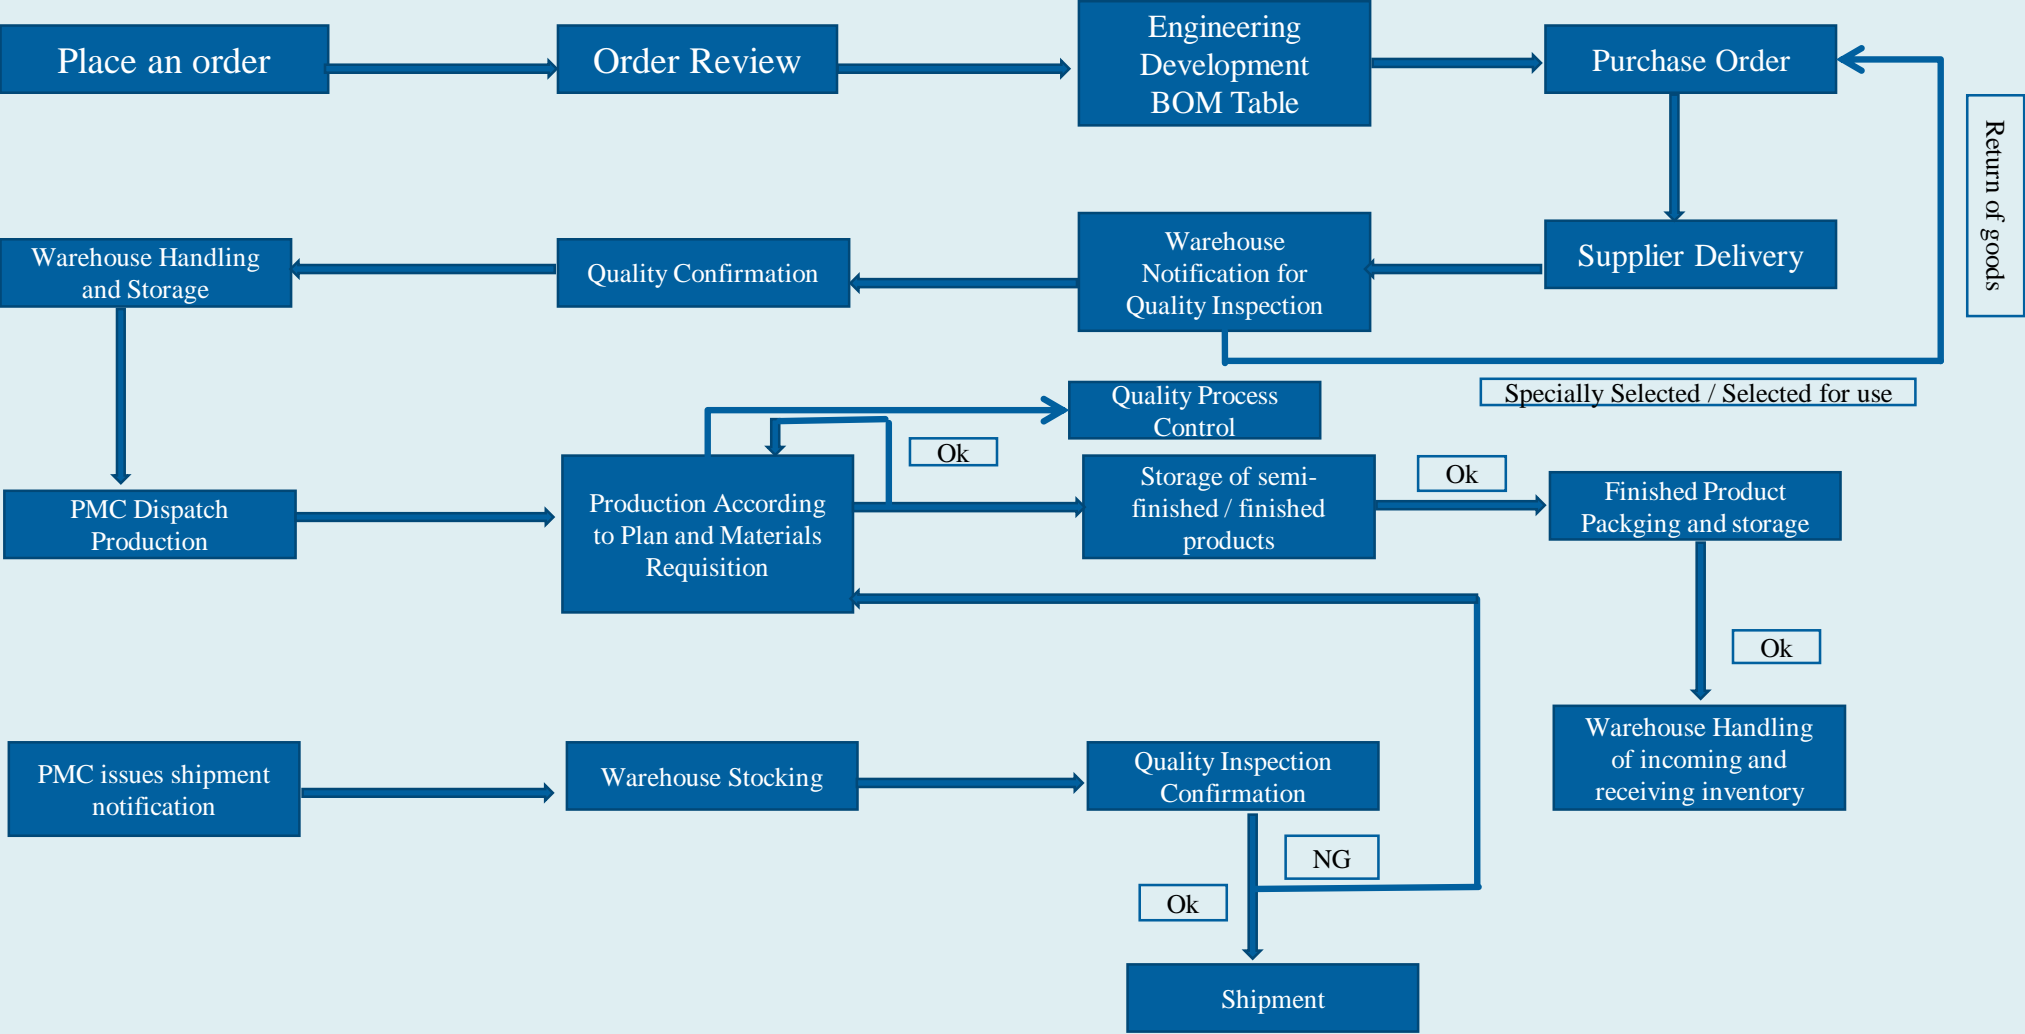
Place an order

Order Review

Engineering Development BOM Table

Purchase Order

Return of goods

Supplier Delivery

Warehouse Notification for Quality Inspection

Quality Confirmation

Warehouse Handling and Storage

Specially Selected / Selected for use

Quality Process Control

Ok

PMC Dispatch Production

Production According to Plan and Materials Requisition

Storage of semi-finished / finished products

Ok

Finished Product Packging and storage

Ok

Warehouse Handling of incoming and receiving inventory

PMC issues shipment notification

Warehouse Stocking

Quality Inspection Confirmation

NG

Ok

Shipment